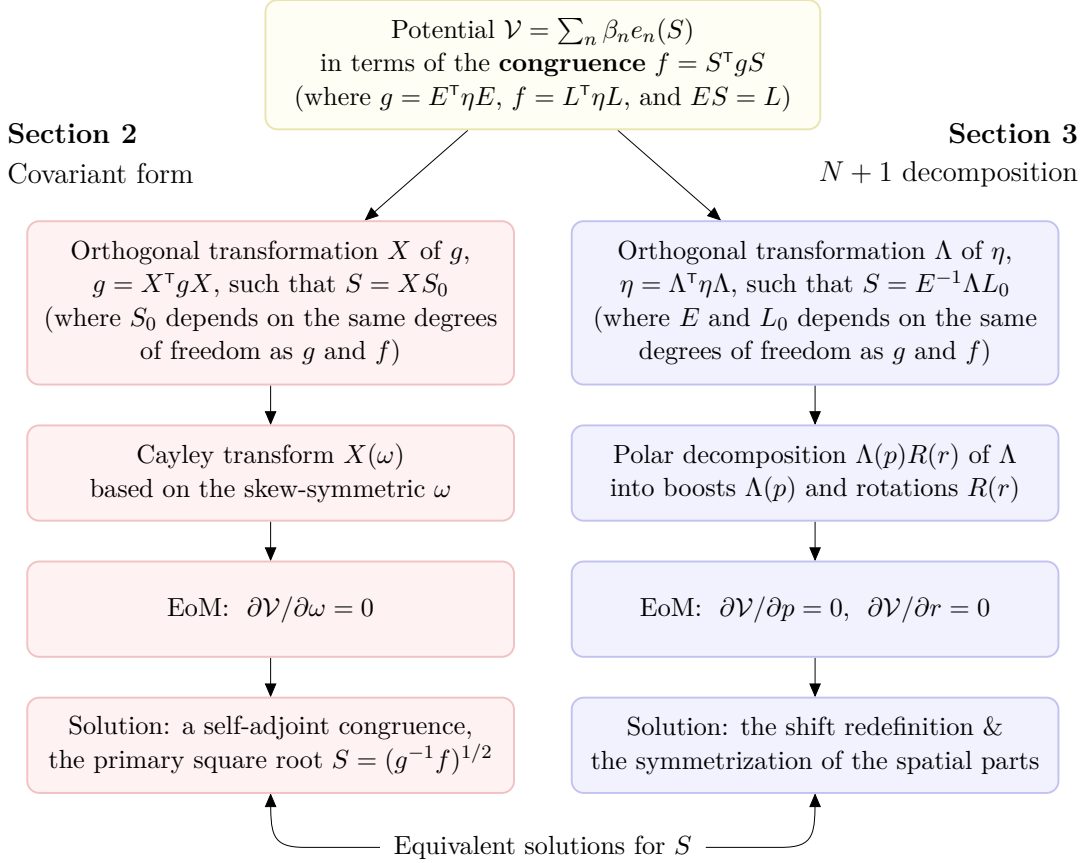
Potential $\mathcal{V} = \sum_n \beta_n e_n(S)$ in terms of the **congruence** $f = S^\intercal g S$ (where $g = E^\intercal \eta E$, $f = L^\intercal \eta L$, and $ES = L$)

**Section 2**
Covariant form

**Section 3**
$N+1$ decomposition

Orthogonal transformation $X$ of $g$, $g = X^\intercal g X$, such that $S = XS_0$ (where $S_0$ depends on the same degrees of freedom as $g$ and $f$)

Cayley transform $X(\omega)$ based on the skew-symmetric $\omega$

EoM: $\partial\mathcal{V}/\partial\omega = 0$

Solution: a self-adjoint congruence, the primary square root $S = (g^{-1}f)^{1/2}$

Orthogonal transformation $\Lambda$ of $\eta$, $\eta = \Lambda^\intercal \eta \Lambda$, such that $S = E^{-1}\Lambda L_0$ (where $E$ and $L_0$ depends on the same degrees of freedom as $g$ and $f$)

Polar decomposition $\Lambda(p)R(r)$ of $\Lambda$ into boosts $\Lambda(p)$ and rotations $R(r)$

EoM: $\partial\mathcal{V}/\partial p = 0$, $\partial\mathcal{V}/\partial r = 0$

Solution: the shift redefinition & the symmetrization of the spatial parts

Equivalent solutions for $S$